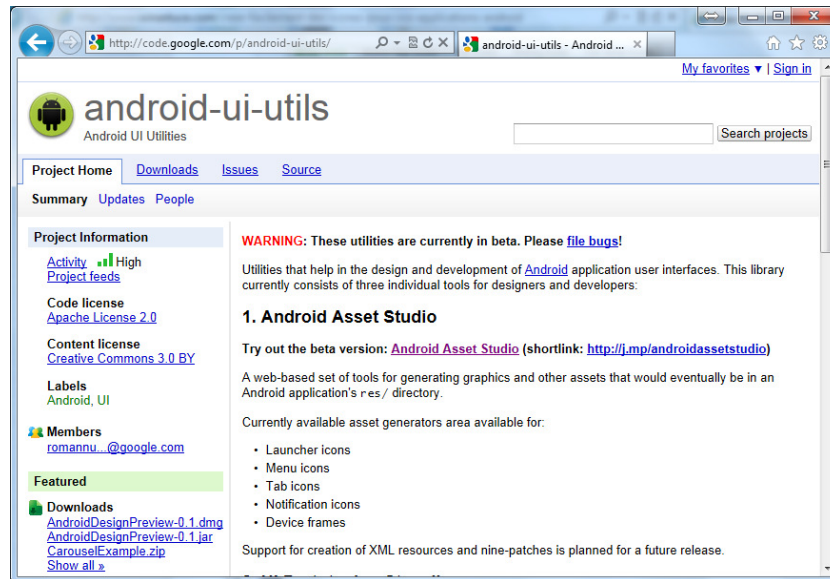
http://code.google.com/p/android-ui-utils/

android-ui-utils - Android ...

My favorites ▼ | Sign in

android-ui-utils
Android UI Utilities

Search projects

Project Home | Downloads | Issues | Source

Summary | Updates | People

Project Information

Activity High
Project feeds

Code license
Apache License 2.0

Content license
Creative Commons 3.0 BY

Labels
Android, UI

Members
romannu...@google.com

Featured

Downloads
AndroidDesignPreview-0.1.dmg
AndroidDesignPreview-0.1.jar
CarouselExample.zip
Show all »

WARNING: These utilities are currently in beta. Please file bugs!

Utilities that help in the design and development of Android application user interfaces. This library currently consists of three individual tools for designers and developers:

1. Android Asset Studio

Try out the beta version: Android Asset Studio (shortlink: http://j.mp/androidassetstudio)

A web-based set of tools for generating graphics and other assets that would eventually be in an Android application's res/ directory.

Currently available asset generators area available for:

- Launcher icons
- Menu icons
- Tab icons
- Notification icons
- Device frames

Support for creation of XML resources and nine-patches is planned for a future release.